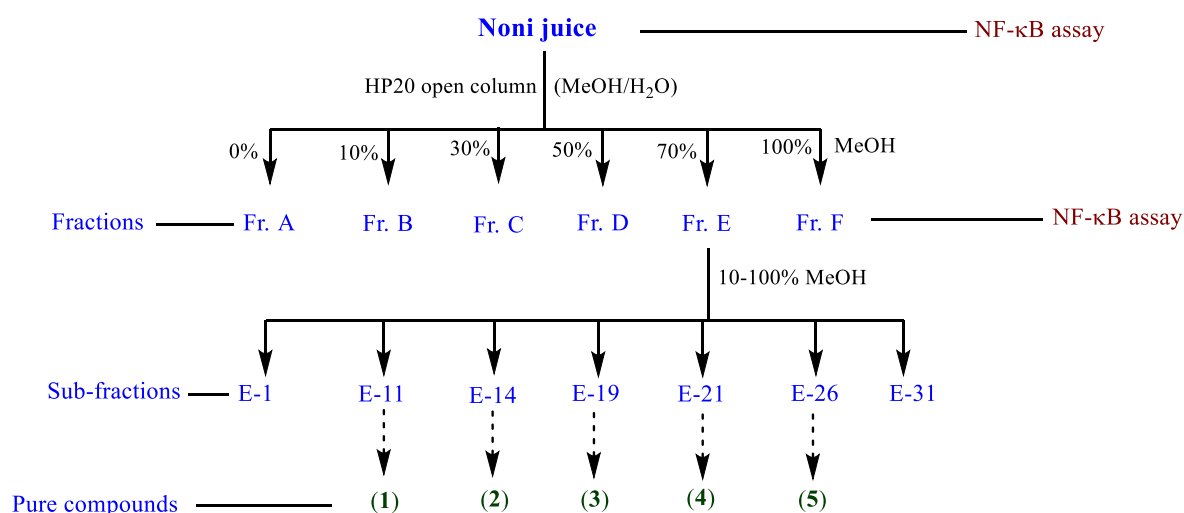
Noni juice

NF-κB assay

HP20 open column (MeOH/$H_2O$)

0% 10% 30% 50% 70% 100% MeOH

Fractions Fr. A Fr. B Fr. C Fr. D Fr. E Fr. F NF-κB assay

10-100% MeOH

Sub-fractions E-1 E-11 E-14 E-19 E-21 E-26 E-31

Pure compounds (1) (2) (3) (4) (5)